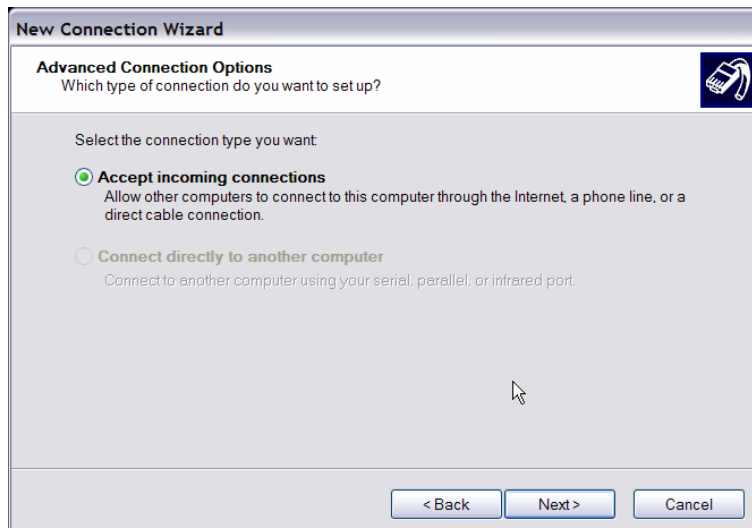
New Connection Wizard

Advanced Connection Options
Which type of connection do you want to set up?

Select the connection type you want:

Accept incoming connections
Allow other computers to connect to this computer through the Internet, a phone line, or a direct cable connection.

Connect directly to another computer
Connect to another computer using your serial, parallel, or infrared port.

< Back
Next >
Cancel